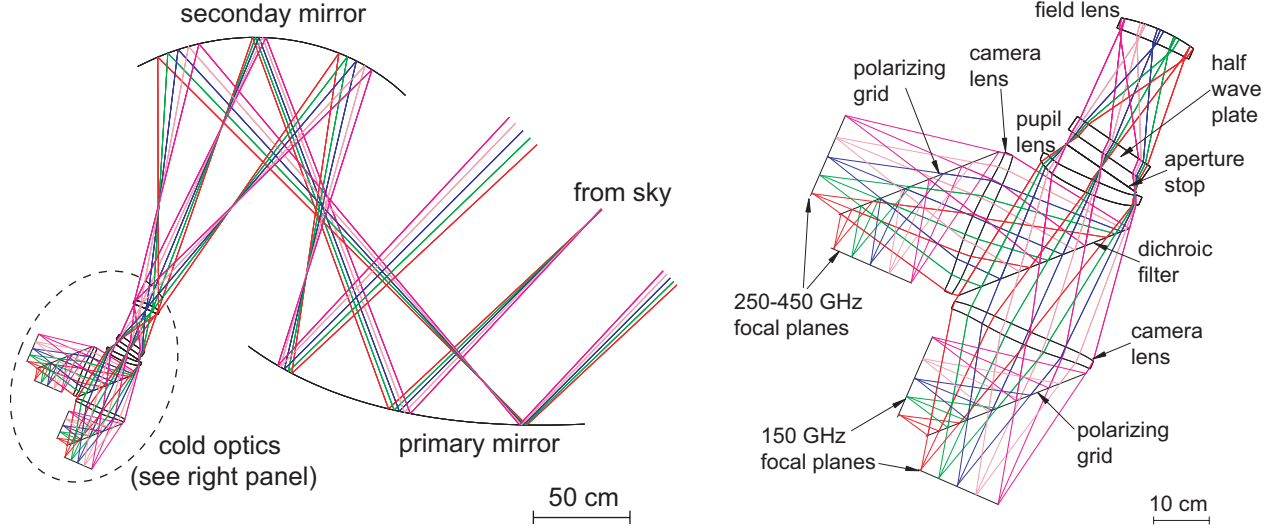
seconday mirror

from sky

cold optics
(see right panel)

primary mirror

50 cm

field lens

polarizing grid

camera lens

half wave plate

pupil lens

aperture stop

dichroic filter

250-450 GHz
focal planes

camera lens

150 GHz
focal planes

polarizing grid

10 cm